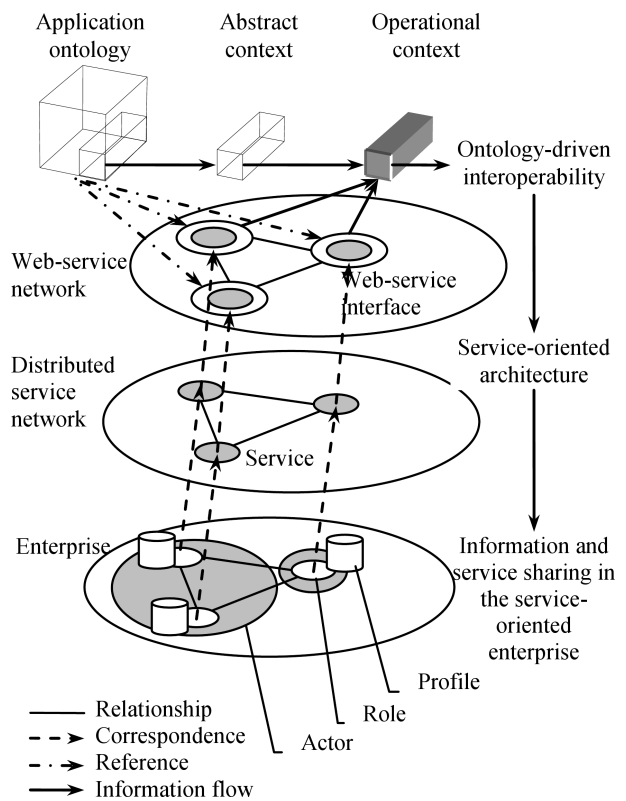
Application ontology

Abstract context

Operational context

Ontology-driven interoperability

Web-service network

Web-service interface

Service-oriented architecture

Distributed service network

Service

Enterprise

Information and service sharing in the service-oriented enterprise

Profile

Role

Actor

Relationship

Correspondence

Reference

Information flow